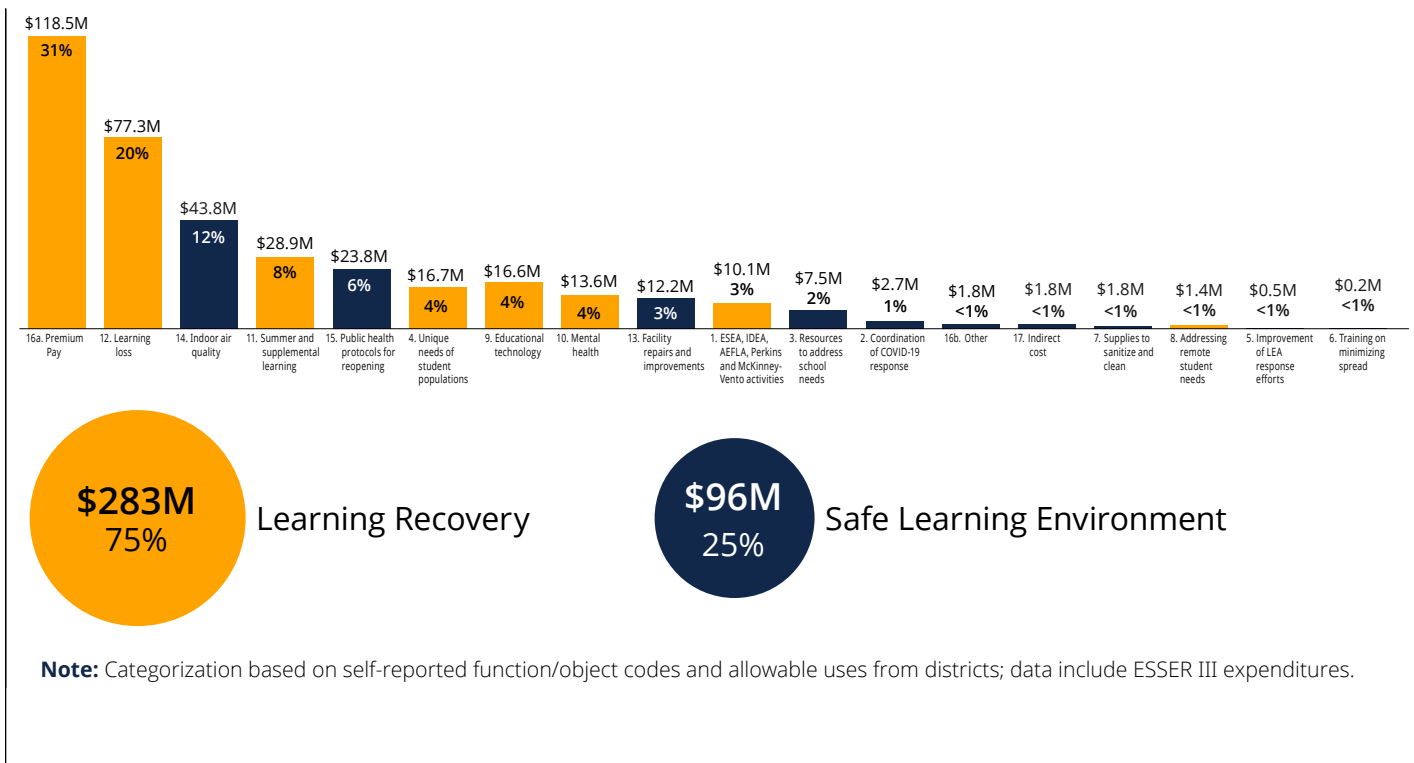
$118.5M
31%

$77.3M
20%

$43.8M
12%

$28.9M
8%

$23.8M
6%

$16.7M
4%

$16.6M
4%

$13.6M
4%

$12.2M
3%

$10.1M
3%

$7.5M
2%

$2.7M
1%

$1.8M
<1%

$1.8M
<1%

$1.8M
<1%

$1.4M
<1%

$0.5M
<1%

$0.2M
<1%

16a. Premium Pay

12. Learning loss

14. Indoor air quality

11. Summer and supplemental learning

15. Public health protocols for reopening

4. Unique needs of student populations

9. Educational technology

10. Mental health

13. Facility repairs and improvements

1. ESEA, IDEA, AEFLA, Perkins and McKinney-Vento activities

3. Resources to address school needs

2. Coordination of COVID-19 response

16b. Other

17. Indirect cost

7. Supplies to sanitize and clean

8. Addressing remote student needs

5. Improvement of LEA response efforts

6. Training on minimizing spread

$283M
75%

Learning Recovery

$96M
25%

Safe Learning Environment

**Note:** Categorization based on self-reported function/object codes and allowable uses from districts; data include ESSER III expenditures.